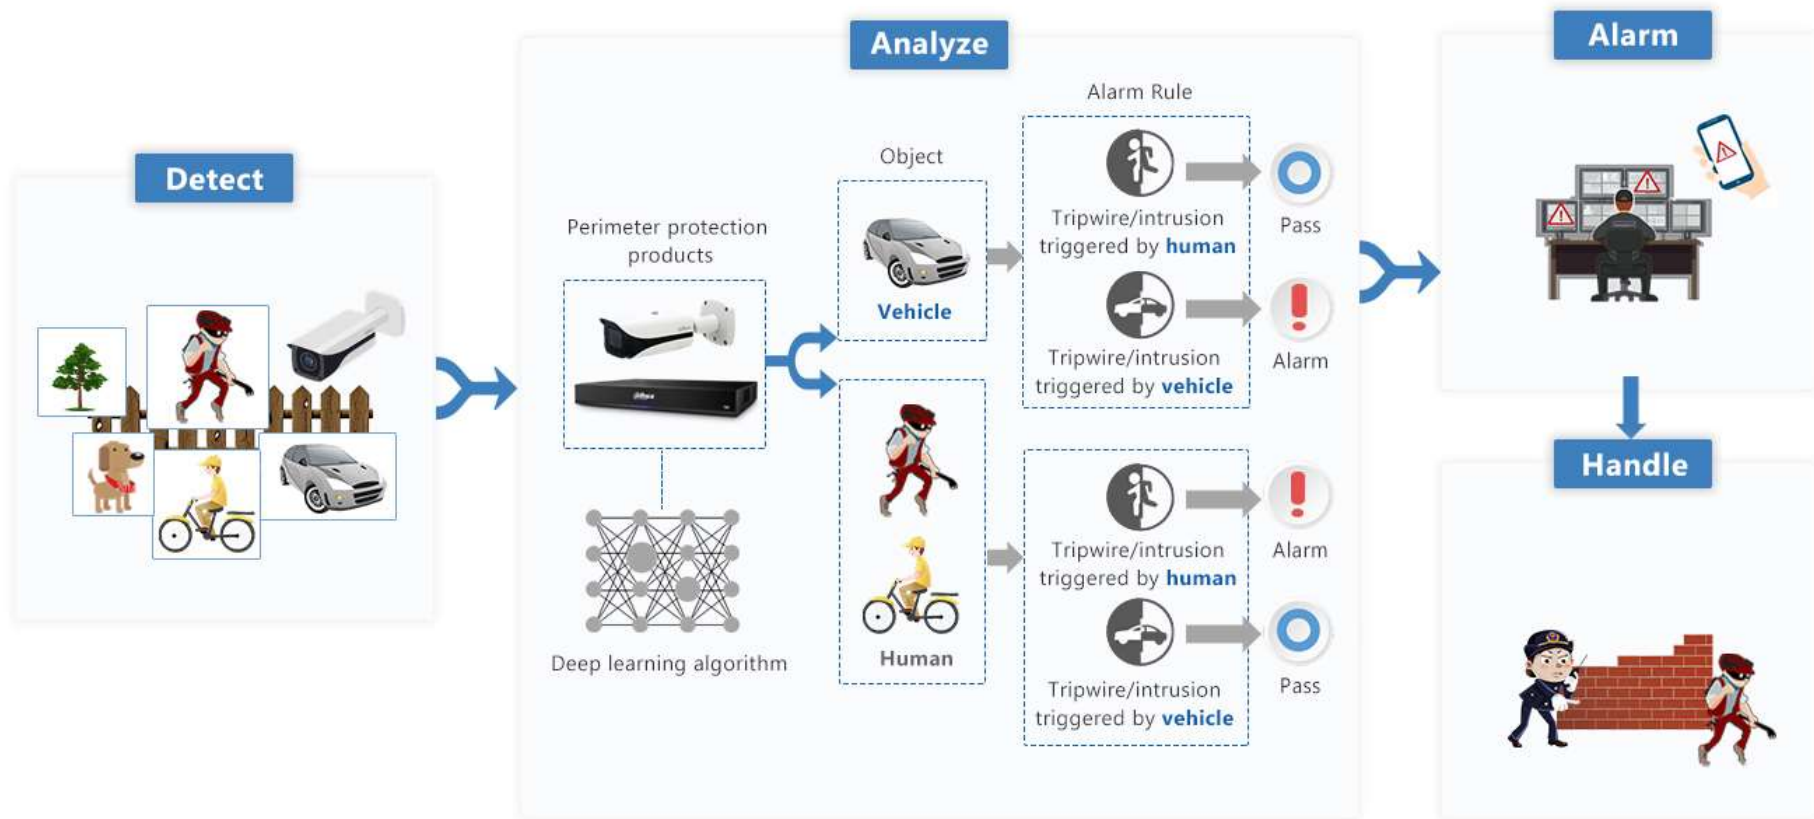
Detect

Analyze

Perimeter protection products

Deep learning algorithm

Object

Vehicle

Human

Alarm Rule

Tripwire/intrusion triggered by human

Pass

Tripwire/intrusion triggered by vehicle

Alarm

Tripwire/intrusion triggered by human

Alarm

Tripwire/intrusion triggered by vehicle

Pass

Alarm

Handle